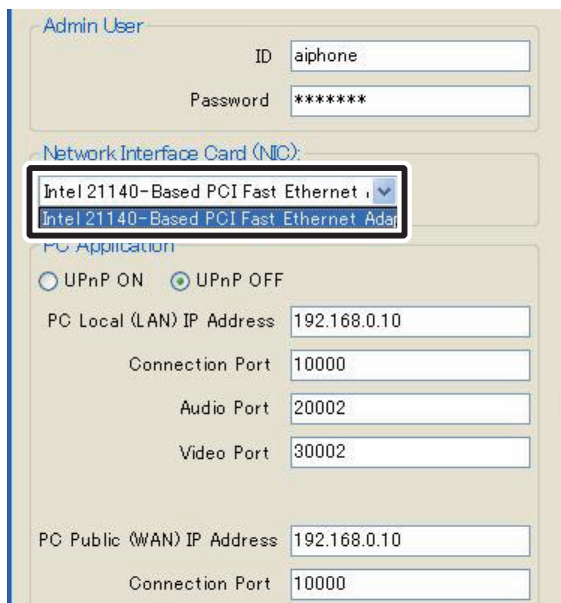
Admin User

ID aiphone

Password *******

Network Interface Card (NIC):

Intel 21140-Based PCI Fast Ethernet

Intel 21140-Based PCI Fast Ethernet Ada

PC Application

UPnP ON UPnP OFF

PC Local (LAN) IP Address 192.168.0.10

Connection Port 10000

Audio Port 20002

Video Port 30002

PC Public (WAN) IP Address 192.168.0.10

Connection Port 10000